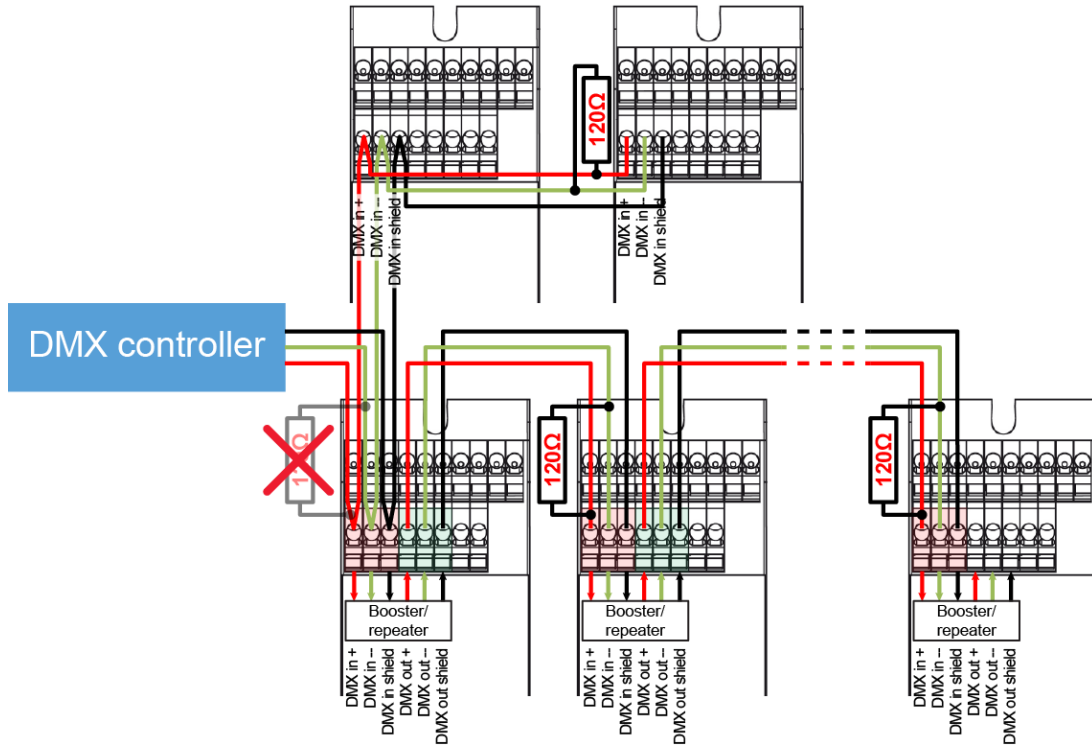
120Ω

DMX in +
DMX in –
DMX in shield

DMX in +
DMX in –
DMX in shield

DMX controller

1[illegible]Ω

120Ω

120Ω

Booster/ repeater

DMX in +
DMX in –
DMX in shield
DMX out +
DMX out –
DMX out shield

Booster/ repeater

DMX in +
DMX in –
DMX in shield
DMX out +
DMX out –
DMX out shield

Booster/ repeater

DMX in +
DMX in –
DMX in shield
DMX out +
DMX out –
DMX out shield